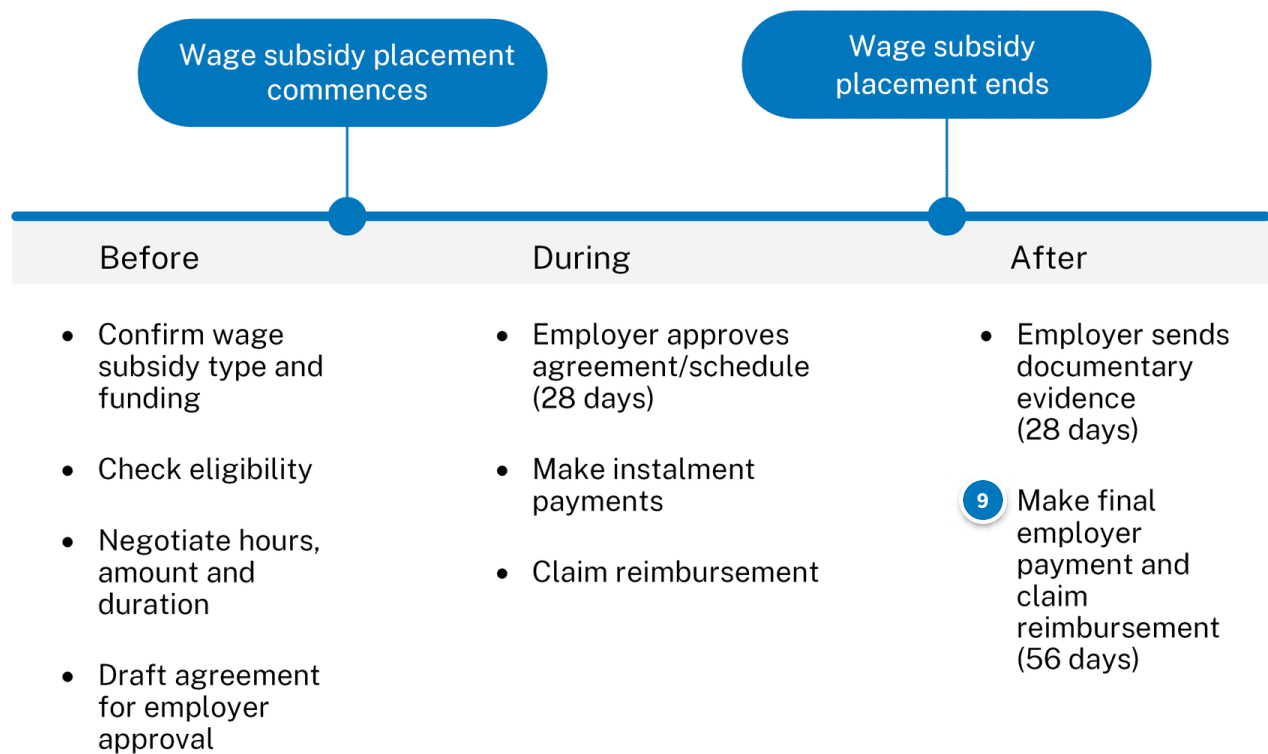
Wage subsidy placement commences

Wage subsidy placement ends

Before

During

After

- Confirm wage subsidy type and funding
- Check eligibility
- Negotiate hours, amount and duration
- Draft agreement for employer approval

- Employer approves agreement/schedule (28 days)
- Make instalment payments
- Claim reimbursement

- Employer sends documentary evidence (28 days)

9 Make final employer payment and claim reimbursement (56 days)